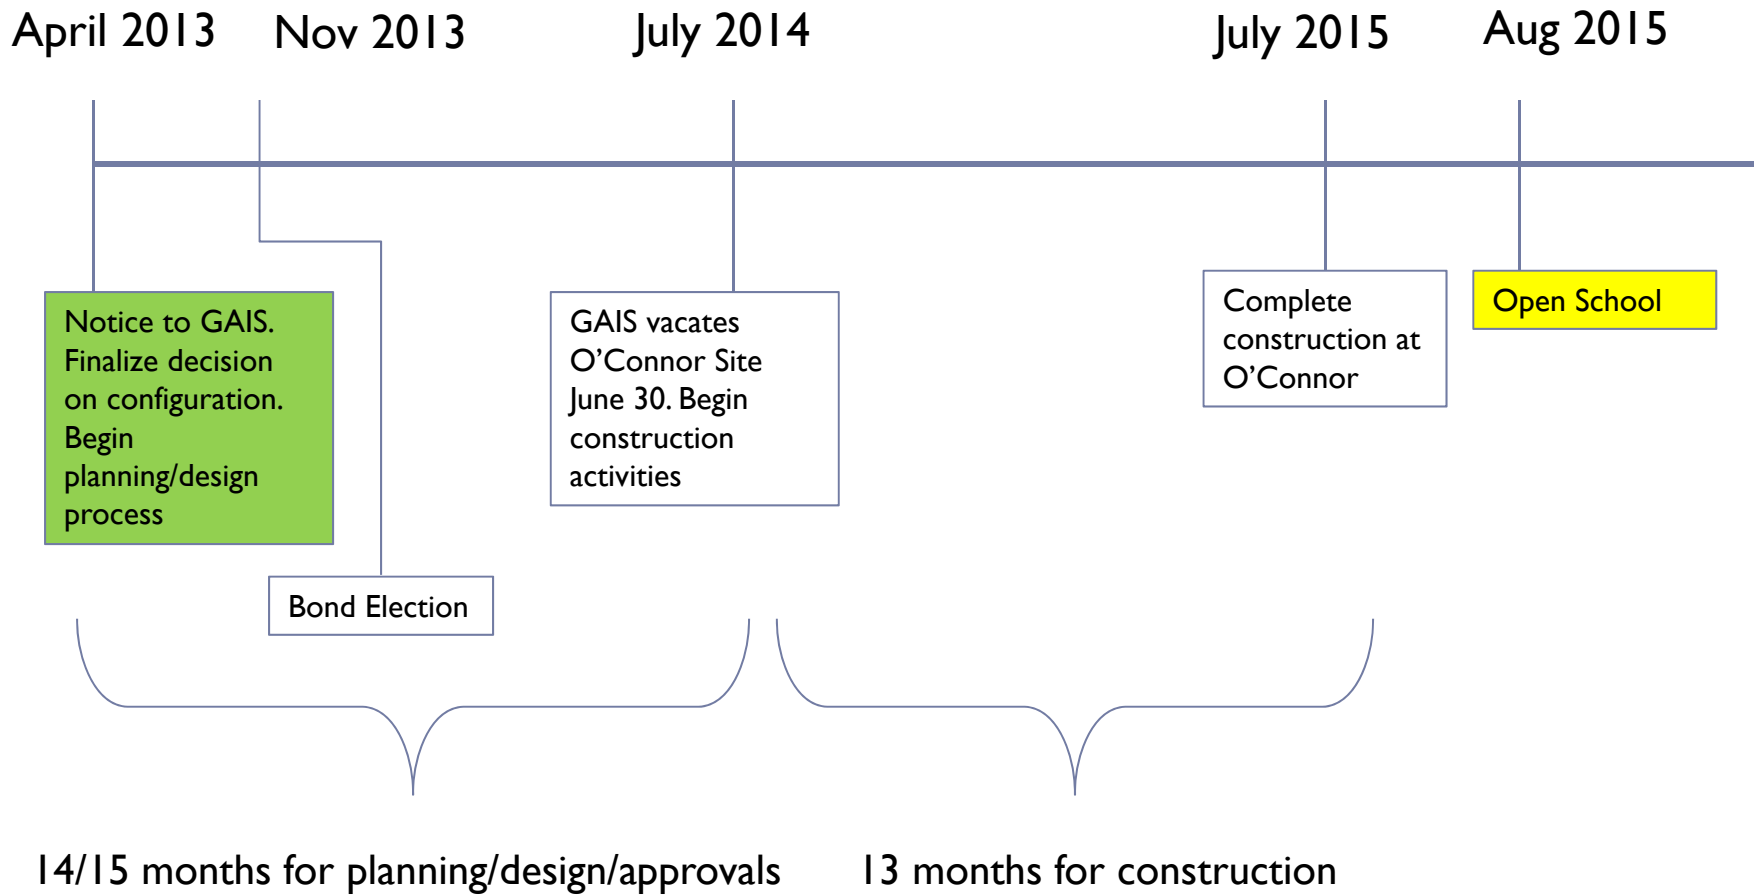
April 2013

Nov 2013

July 2014

July 2015

Aug 2015

Notice to GAIS. Finalize decision on configuration. Begin planning/design process

Bond Election

GAIS vacates O'Connor Site June 30. Begin construction activities

Complete construction at O'Connor

Open School

14/15 months for planning/design/approvals

13 months for construction